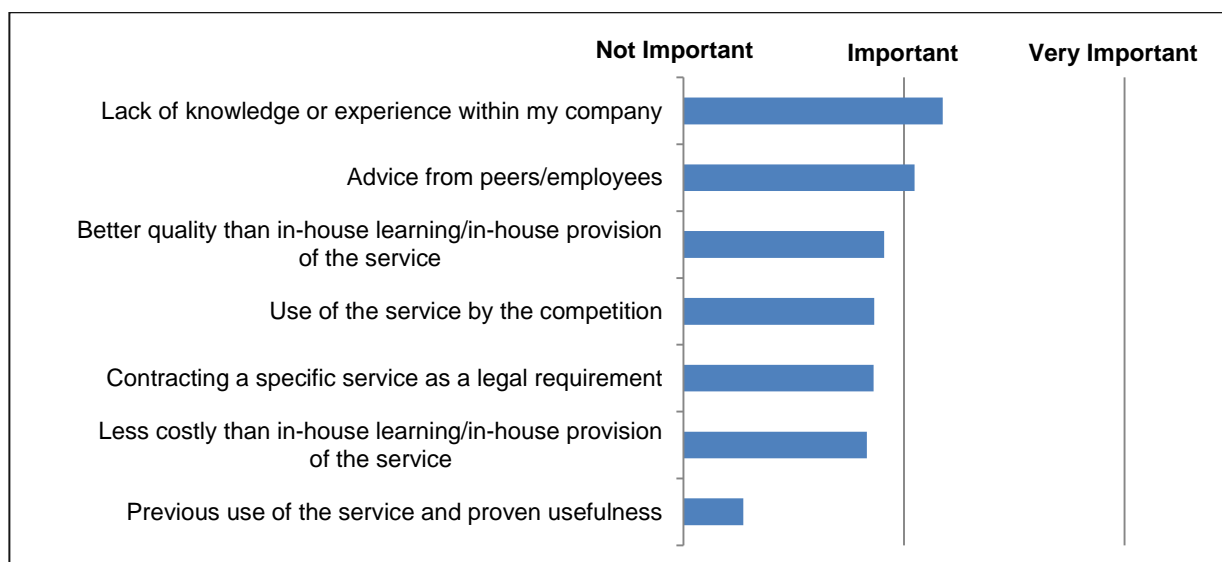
Not Important Important Very Important

Lack of knowledge or experience within my company

Advice from peers/employees

Better quality than in-house learning/in-house provision of the service

Use of the service by the competition

Contracting a specific service as a legal requirement

Less costly than in-house learning/in-house provision of the service

Previous use of the service and proven usefulness